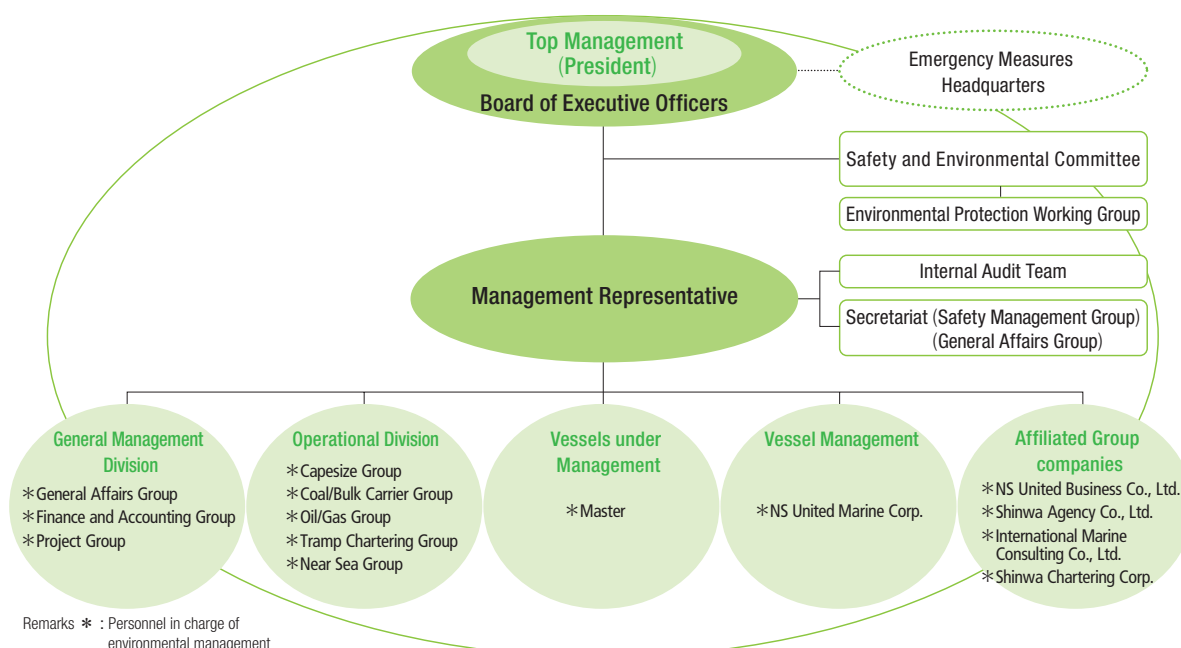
Top Management
(President)
Board of Executive Officers

Emergency Measures Headquarters

Safety and Environmental Committee

Environmental Protection Working Group

Internal Audit Team

Management Representative

Secretariat (Safety Management Group)
(General Affairs Group)

General Management Division
＊General Affairs Group
＊Finance and Accounting Group
＊Project Group

Operational Division
＊Capesize Group
＊Coal/Bulk Carrier Group
＊Oil/Gas Group
＊Tramp Chartering Group
＊Near Sea Group

Vessels under Management
＊Master

Vessel Management
＊NS United Marine Corp.

Affiliated Group companies
＊NS United Business Co., Ltd.
＊Shinwa Agency Co., Ltd.
＊International Marine Consulting Co., Ltd.
＊Shinwa Chartering Corp.

Remarks ＊ : Personnel in charge of environmental management